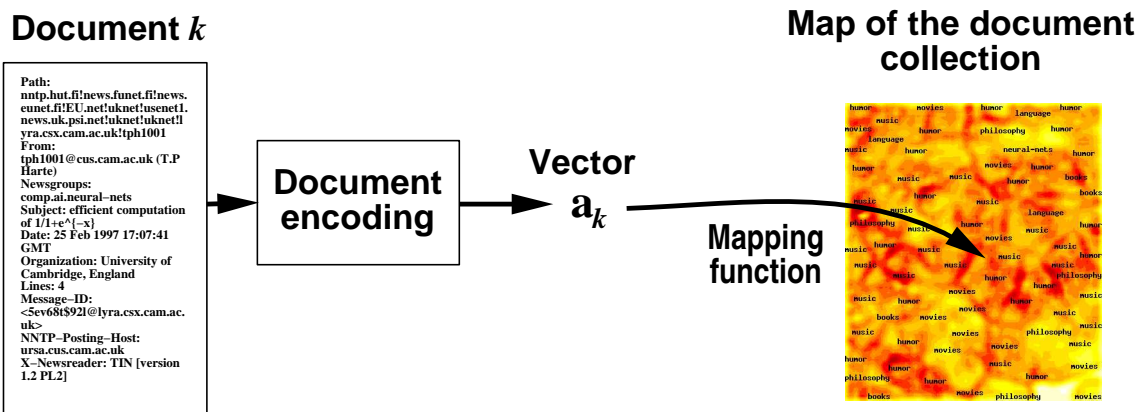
Document $k$

Path: nntp.hut.fi!news.funet.fi!news.eunet.fi!EU.net!uknet!usenet1.news.uk.psi.net!uknet!uknet!lyra.csx.cam.ac.uk!tph1001
From: tph1001@cus.cam.ac.uk (T.P Harte)
Newsgroups: comp.ai.neural–nets
Subject: efficient computation of 1/1+e^{–x}
Date: 25 Feb 1997 17:07:41 GMT
Organization: University of Cambridge, England
Lines: 4
Message–ID: <5ev68t$92l@lyra.csx.cam.ac.uk>
NNTP–Posting–Host: ursa.cus.cam.ac.uk
X–Newsreader: TIN [version 1.2 PL2]

Document encoding

Vector
$\mathbf{a}_k$

Mapping function

Map of the document collection

humor movies humor language humor
music
movies humor philosophy humor
language
music humor neural-nets humor
movies humor
humor music music humor books
music books
music humor music
music language
philosophy music humor humor
music music
humor movies
music humor music music
music music humor
music music humor philosophy
humor
movies music
music humor humor
movies music
books movies music
music movies philosophy music
humor music
music movies movies
humor music humor
humor music humor movies
philosophy humor
books movies philosophy movies